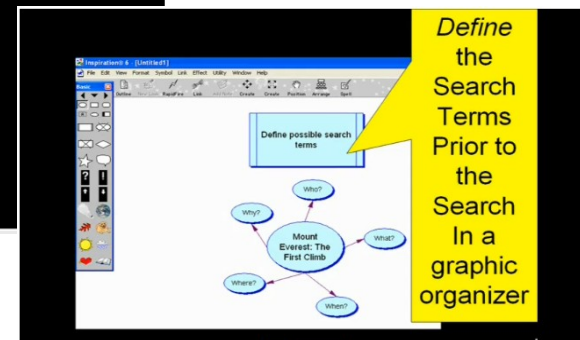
Inspiration® 6 - [Untitled1]
File Edit View Format Symbol Link Effect Utility Window Help
Basic
Define RapidFire Link Create Position Arrange Spell

Define possible search terms

Who?
Why?
Mount Everest: The First Climb
What?
Where?
When?

Define the Search Terms Prior to the Search In a graphic organizer